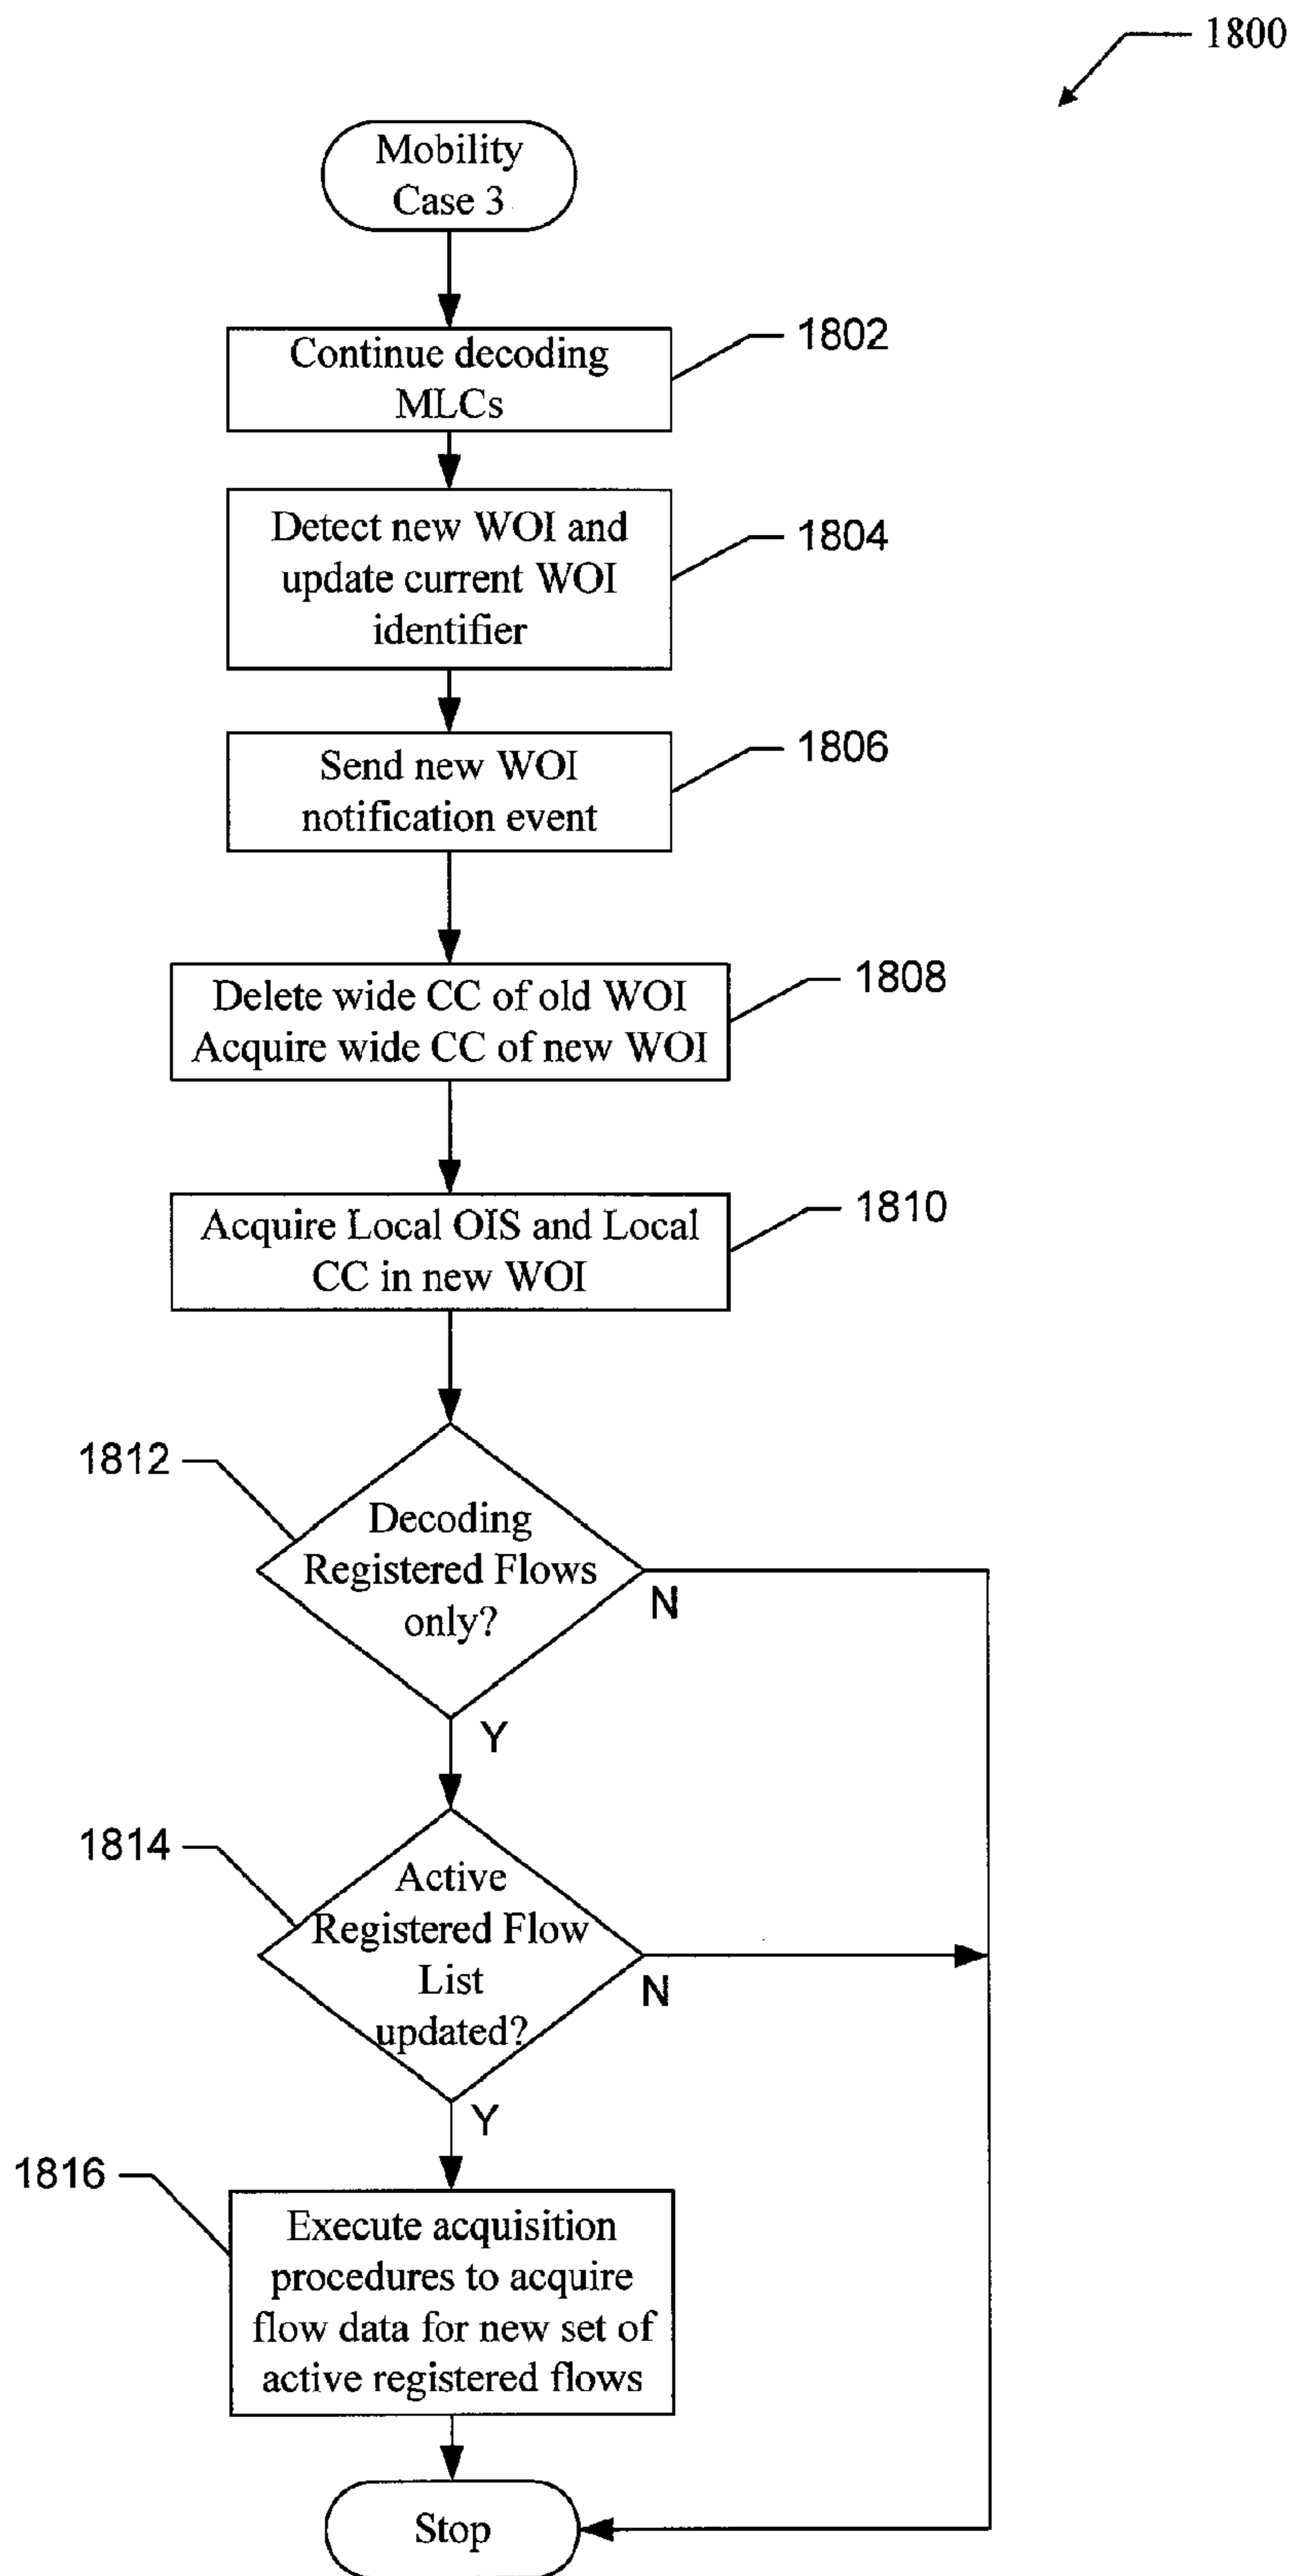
1800

Mobility Case 3

Continue decoding MLCs

1802

Detect new WOI and update current WOI identifier

1804

Send new WOI notification event

1806

Delete wide CC of old WOI Acquire wide CC of new WOI

1808

Acquire Local OIS and Local CC in new WOI

1810

1812

Decoding Registered Flows only?

N

Y

1814

Active Registered Flow List updated?

N

Y

1816

Execute acquisition procedures to acquire flow data for new set of active registered flows

Stop